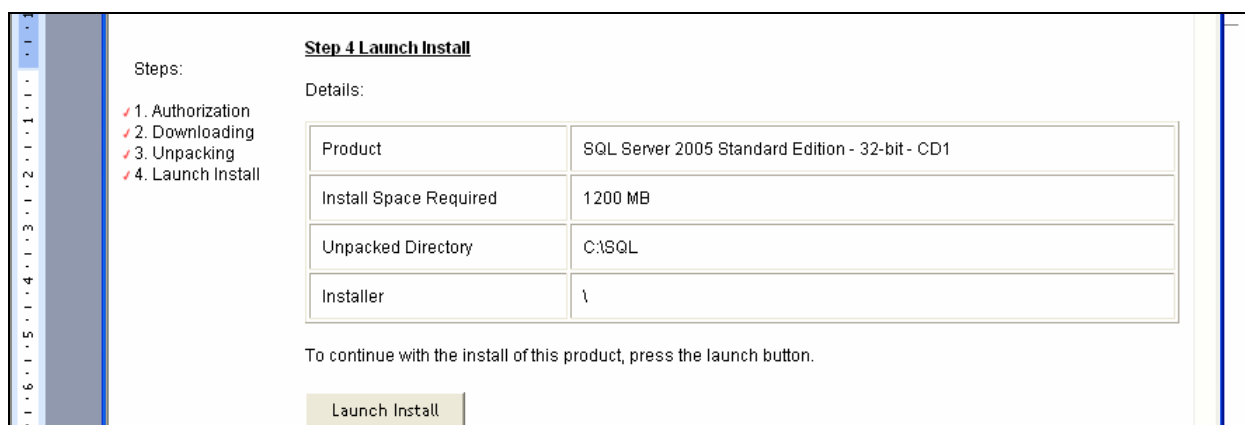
Steps:

✓1. Authorization
✓2. Downloading
✓3. Unpacking
✓4. Launch Install

Step 4 Launch Install

Details:

| Product | SQL Server 2005 Standard Edition - 32-bit - CD1 |
|---|---|
| Install Space Required | 1200 MB |
| Unpacked Directory | C:\SQL |
| Installer | \ |

To continue with the install of this product, press the launch button.

Launch Install